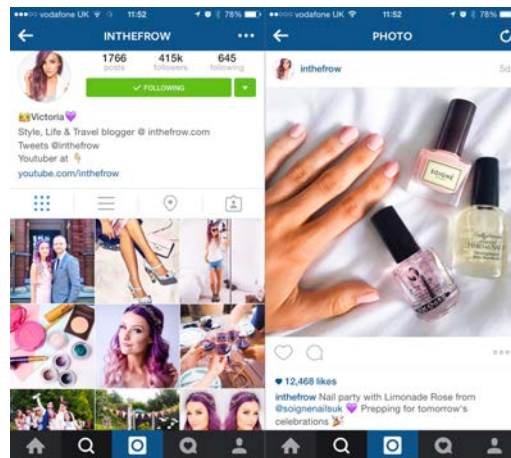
●●●○○ vodafone UK 11:52 78%

INTHEFROW

1766 posts

415k followers

645 following

✓ FOLLOWING

Victoria💜

Style, Life & Travel blogger @ inthefrow.com

Tweets @inthefrow

Youtuber at

youtube.com/inthefrow

●●●○○ vodafone UK 11:52 78%

PHOTO

inthefrow

5d

SOIGNÉ

♥ 12,468 likes

inthefrow Nail party with Limonade Rose from @soignenailsuk 💜 Prepping for tomorrow's celebrations